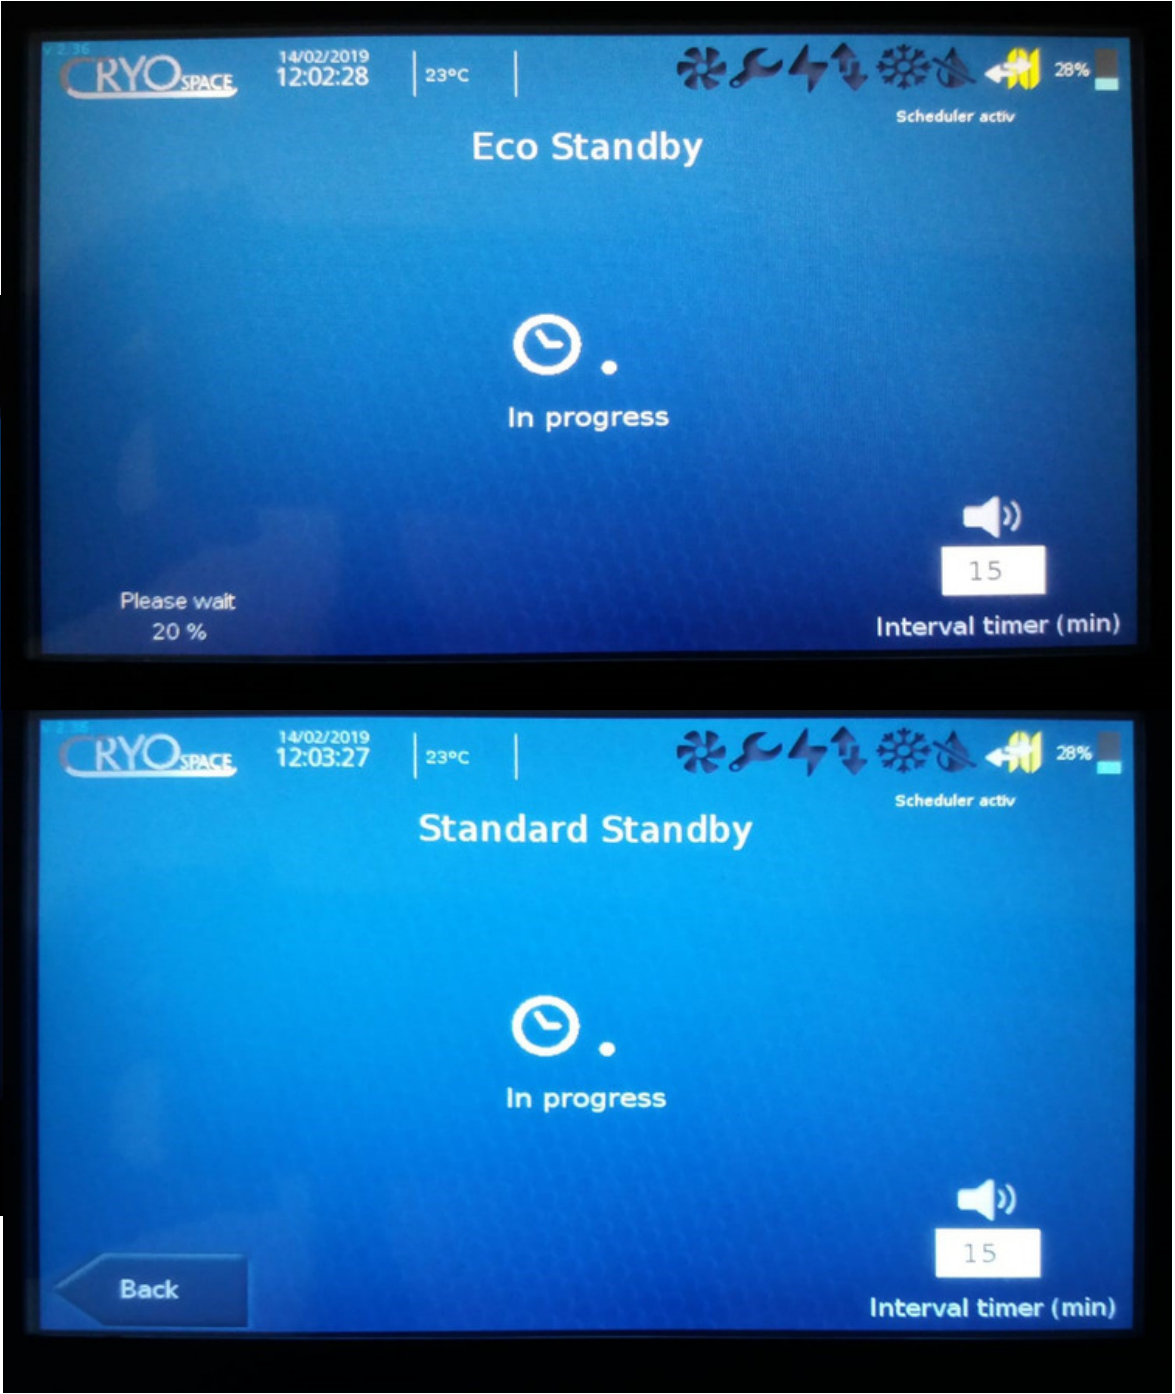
CRYOSPACE
14/02/2019
12:02:28
23°C
28%
Scheduler activ

Eco Standby

In progress

15
Interval timer (min)

Please wait
20 %

CRYOSPACE
14/02/2019
12:03:27
23°C
28%
Scheduler activ

Standard Standby

In progress

15
Interval timer (min)

Back